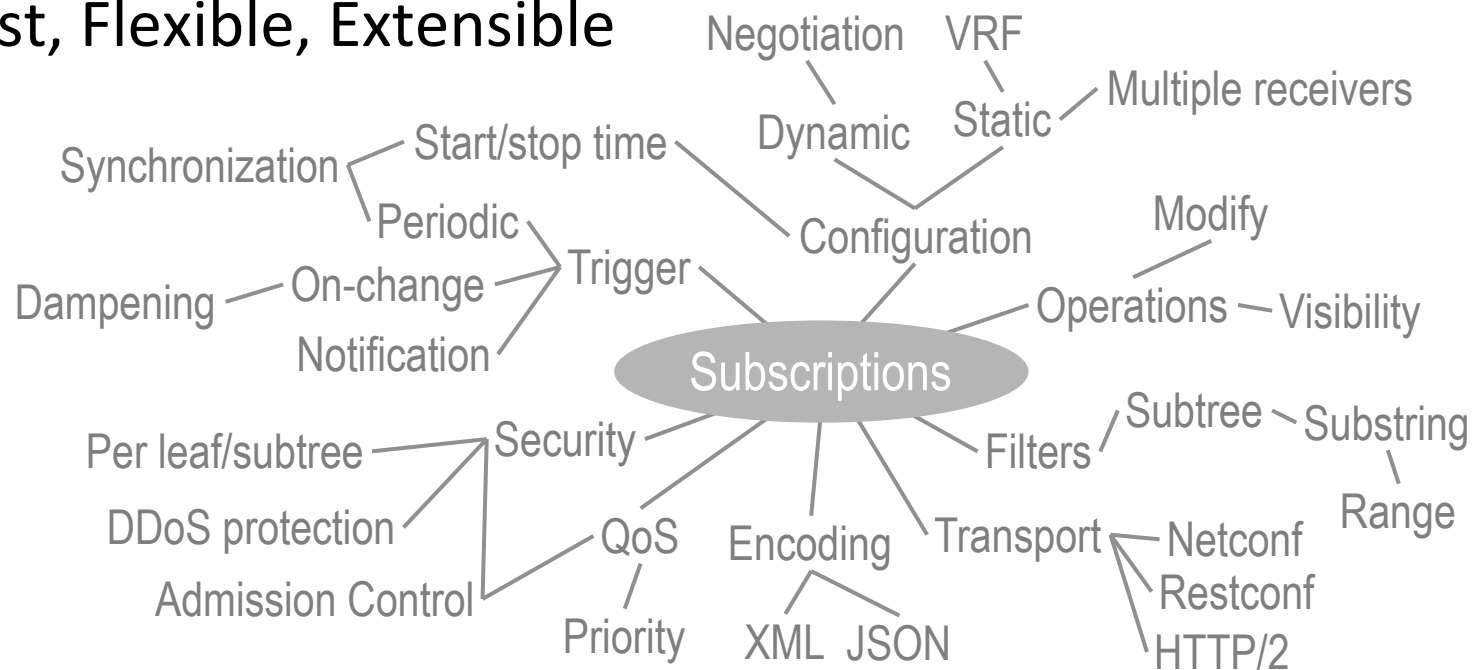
st, Flexible, Extensible

Negotiation VRF
Dynamic Static Multiple receivers
Start/stop time
Synchronization
Periodic
Configuration
Modify
Trigger
Dampening On-change
Operations Visibility
Notification
Subscriptions
Subtree Substring
Per leaf/subtree Security
Filters
Range
DDoS protection
QoS Encoding Transport Netconf
Admission Control
Restconf
Priority XML JSON HTTP/2